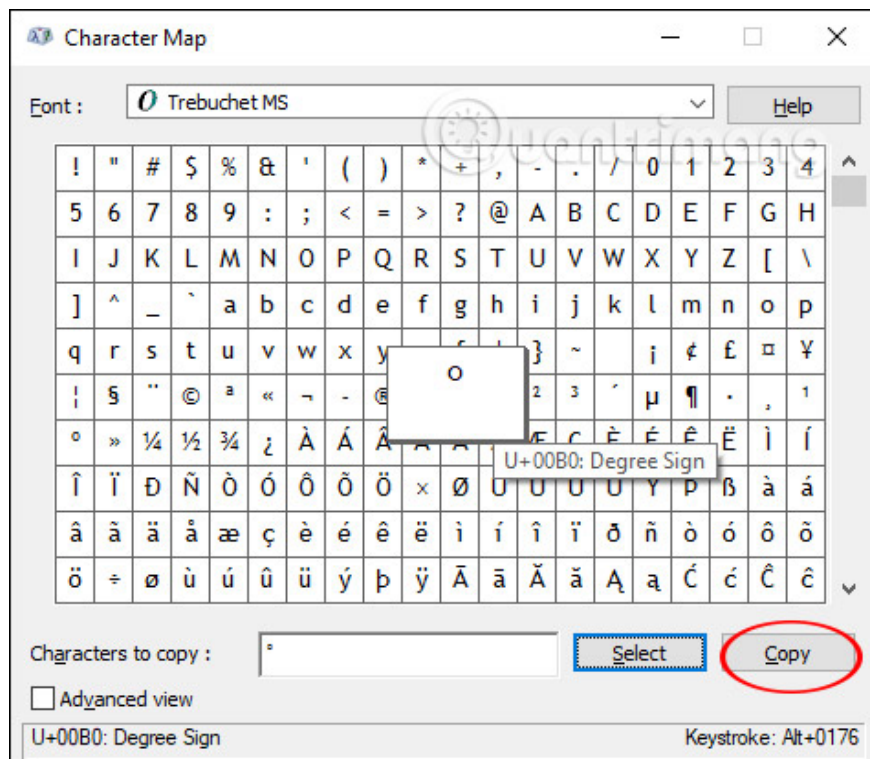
Character Map

Font : Trebuchet MS

Help

| ! | " | # | $ | % | & | ' | ( | ) | * | + | , | - | . | / | 0 | 1 | 2 | 3 | 4 |
|---|---|---|---|---|---|---|---|---|---|---|---|---|---|---|---|---|---|---|---|
| 5 | 6 | 7 | 8 | 9 | : | ; | < | = | > | ? | @ | A | B | C | D | E | F | G | H |
| I | J | K | L | M | N | O | P | Q | R | S | T | U | V | W | X | Y | Z | [ | \ |
| ] | ^ | _ | ` | a | b | c | d | e | f | g | h | i | j | k | l | m | n | o | p |
| q | r | s | t | u | v | w | x | y | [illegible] | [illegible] | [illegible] | } | ~ |  | ¡ | ¢ | £ | ¤ | ¥ |
| ¦ | § | ¨ | © | ª | « | ¬ | - | ® | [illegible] | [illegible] | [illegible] | ² | ³ | ´ | µ | ¶ | · | ¸ | ¹ |
| º | » | ¼ | ½ | ¾ | ¿ | À | Á | Â | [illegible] | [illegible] | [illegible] | Æ | Ç | È | É | Ê | Ë | Ì | Í |
| Î | Ï | Ð | Ñ | Ò | Ó | Ô | Õ | Ö | × | Ø | Ù | Ú | Û | Ü | Ý | Þ | ß | à | á |
| â | ã | ä | å | æ | ç | è | é | ê | ë | ì | í | î | ï | ð | ñ | ò | ó | ô | õ |
| ö | ÷ | ø | ù | ú | û | ü | ý | þ | ÿ | Ā | ā | Ă | ă | Ą | ą | Ć | ć | Ĉ | ĉ |

°

U+00B0: Degree Sign

Characters to copy : °

Select

Copy

Advanced view

U+00B0: Degree Sign

Keystroke: Alt+0176